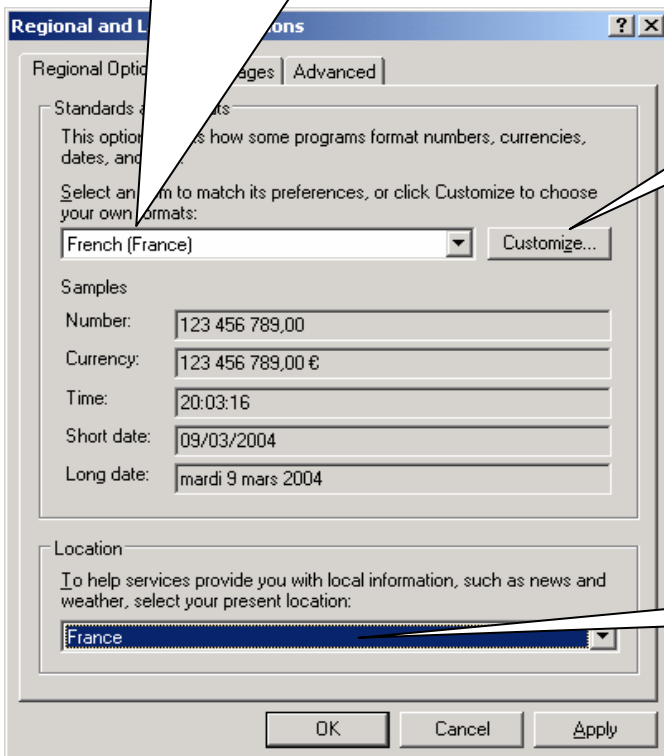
Regional and L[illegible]ions

? X

Regional Optio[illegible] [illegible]ages | Advanced

Standards a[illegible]ats

This option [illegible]s how some programs format numbers, currencies, dates, and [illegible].

Select an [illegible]m to match its preferences, or click Customize to choose your own formats:

French (France)

Customize...

Samples

Number: 123 456 789,00

Currency: 123 456 789,00 €

Time: 20:03:16

Short date: 09/03/2004

Long date: mardi 9 mars 2004

Location

To help services provide you with local information, such as news and weather, select your present location:

France

OK | Cancel | Apply